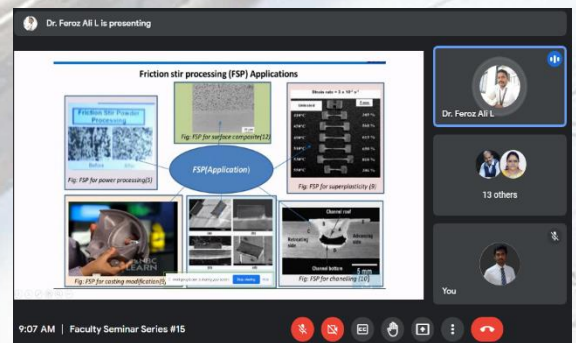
Dr. Feroz Ali L is presenting

Friction stir processing (FSP) Applications

Friction Stir Powder Processing

Before After

Fig: FSP for power processing(5)

Fig: FSP for surface composite(12)

Strain rate = 1 x 10⁻² s⁻¹

Fig: FSP for superplasticity (8)

FSP(Application)

Fig: FSP for casting modification(7)

Channel roof

Advancing side

Retreating side

Channel bottom

5 mm

Fig: FSP for channeling (10)

Dr. Feroz Ali L

13 others

You

9:07 AM | Faculty Seminar Series #15